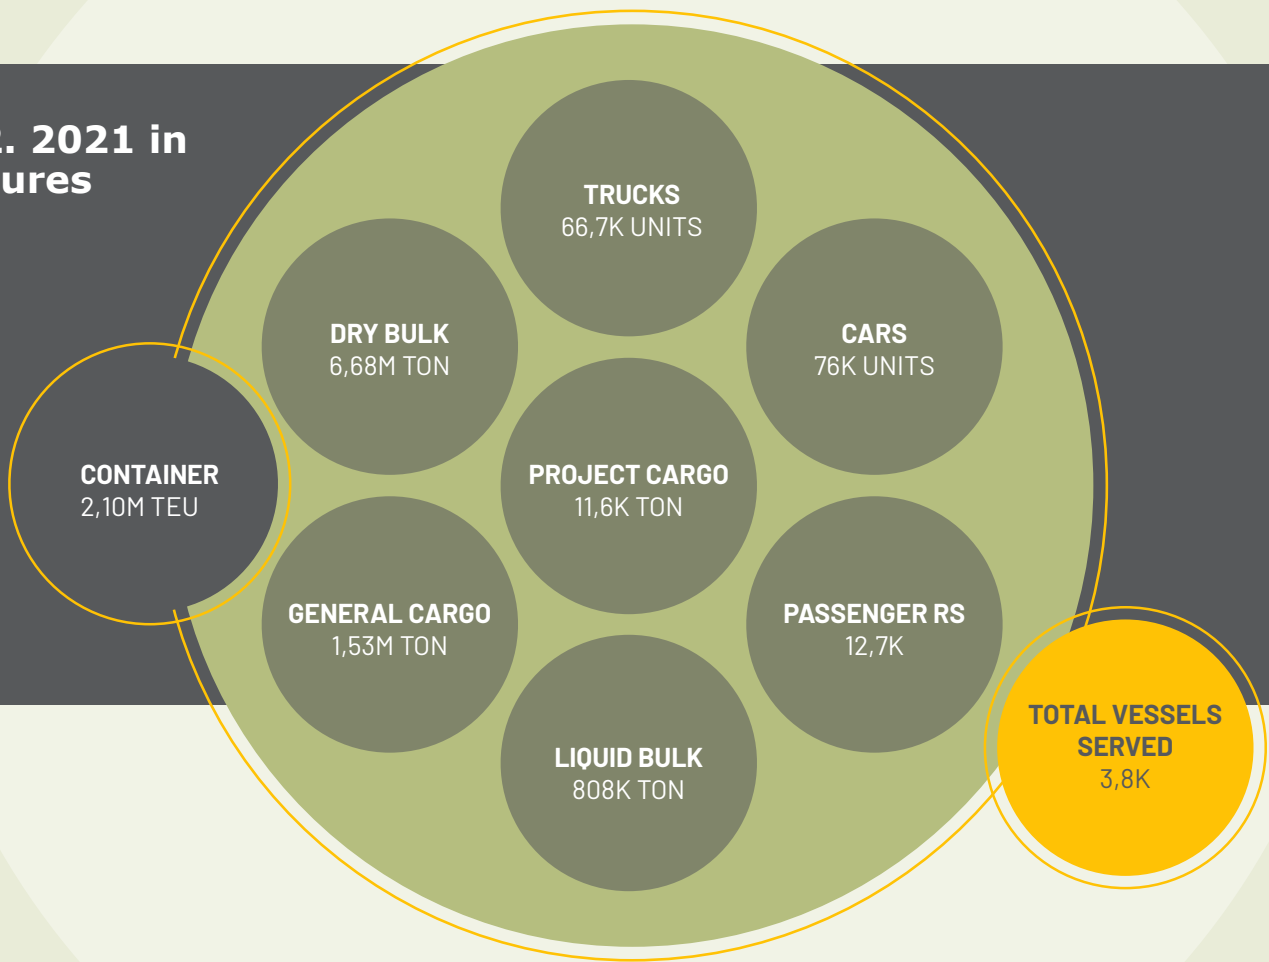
. 2021 in
ures

TRUCKS
66,7K UNITS

DRY BULK
6,68M TON

CARS
76K UNITS

CONTAINER
2,10M TEU

PROJECT CARGO
11,6K TON

GENERAL CARGO
1,53M TON

PASSENGER RS
12,7K

LIQUID BULK
808K TON

TOTAL VESSELS SERVED
3,8K